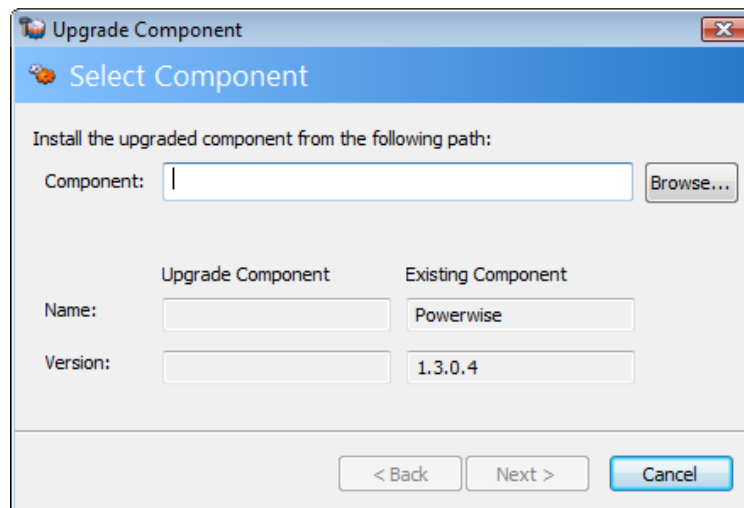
Upgrade Component

Select Component

Install the upgraded component from the following path:

Component:

Browse...

| | Upgrade Component | Existing Component |
|---|---|---|
| Name: | | Powerwise |
| Version: | | 1.3.0.4 |

< Back
Next >
Cancel